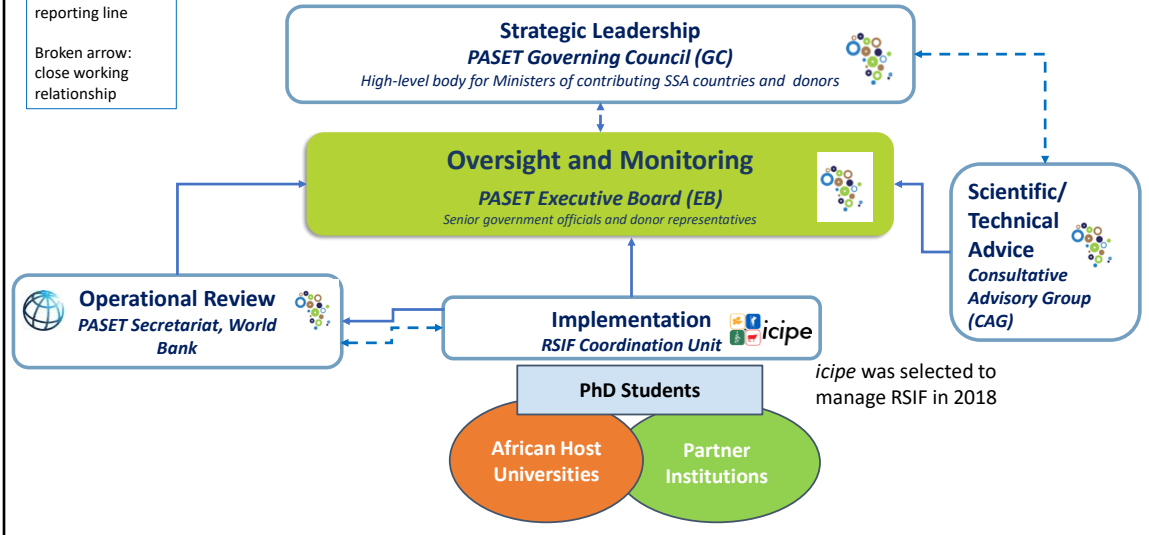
reporting line

Broken arrow: close working relationship

Strategic Leadership
PASET Governing Council (GC)
High-level body for Ministers of contributing SSA countries and donors

Oversight and Monitoring
PASET Executive Board (EB)
Senior government officials and donor representatives

Scientific/ Technical Advice
Consultative Advisory Group (CAG)

Operational Review
PASET Secretariat, World Bank

Implementation
RSIF Coordination Unit

icipe

icipe was selected to manage RSIF in 2018

PhD Students

African Host Universities

Partner Institutions